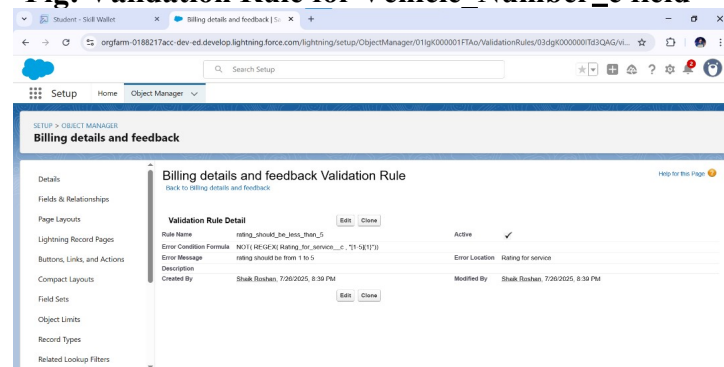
Fig: Validation Rule for Vehicle_Number_c field

Student - Skill Wallet
Billing details and feedback | Sa
+

orgfarm-0188217acc-dev-ed.develop.lightning.force.com/lightning/setup/ObjectManager/01IgK000001FTAo/ValidationRules/03dgK000000ITd3QAG/vi...

Search Setup

Setup Home Object Manager

SETUP > OBJECT MANAGER
Billing details and feedback

Details
Fields & Relationships
Page Layouts
Lightning Record Pages
Buttons, Links, and Actions
Compact Layouts
Field Sets
Object Limits
Record Types
Related Lookup Filters

Billing details and feedback Validation Rule
Back to Billing details and feedback

Help for this Page

Validation Rule Detail
Edit Clone

| | | | |
|---|---|---|---|
| Rule Name | rating_should_be_less_than_5 | Active | ✓ |
| Error Condition Formula | NOT( REGEX( Rating_for_service__c , "[1-5]{1}") ) | | |
| Error Message | rating should be from 1 to 5 | Error Location | Rating for service |
| Description | | | |
| Created By | Shaik Roshan, 7/26/2025, 8:39 PM | Modified By | Shaik Roshan, 7/26/2025, 8:39 PM |

Edit Clone